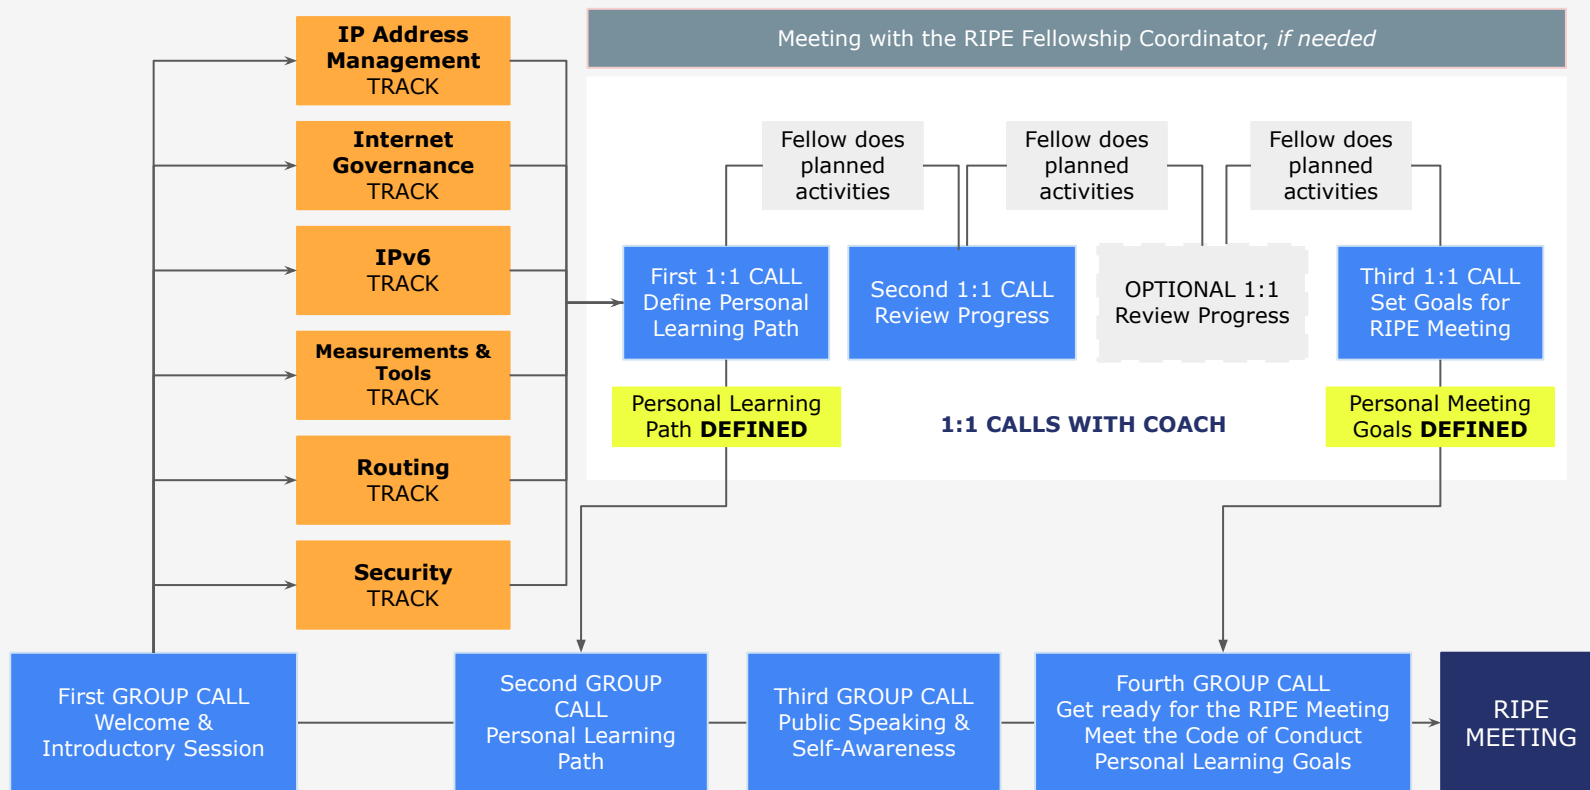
IP Address Management TRACK

Internet Governance TRACK

IPv6 TRACK

Measurements & Tools TRACK

Routing TRACK

Security TRACK

Meeting with the RIPE Fellowship Coordinator, *if needed*

Fellow does planned activities

Fellow does planned activities

Fellow does planned activities

First 1:1 CALL Define Personal Learning Path

Second 1:1 CALL Review Progress

OPTIONAL 1:1 Review Progress

Third 1:1 CALL Set Goals for RIPE Meeting

Personal Learning Path **DEFINED**

1:1 CALLS WITH COACH

Personal Meeting Goals **DEFINED**

First GROUP CALL Welcome & Introductory Session

Second GROUP CALL Personal Learning Path

Third GROUP CALL Public Speaking & Self-Awareness

Fourth GROUP CALL Get ready for the RIPE Meeting Meet the Code of Conduct Personal Learning Goals

RIPE MEETING